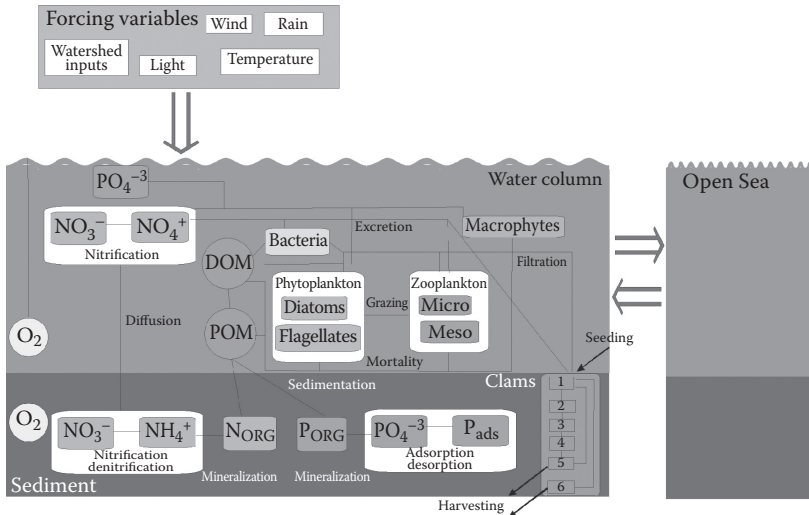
Forcing variables Wind Rain
Watershed inputs Light Temperature

$PO_4^{-3}$
Water column
Open Sea
$NO_3^-$ $NO_4^+$
Nitrification
Excretion
Macrophytes
Bacteria
DOM
Filtration
Phytoplankton
Diatoms
Flagellates
Grazing
Zooplankton
Micro
Meso
$O_2$
Diffusion
POM
Mortality
Seeding
Sedimentation
Clams
1
2
3
4
5
6
$O_2$
$NO_3^-$ $NH_4^+$
Nitrification denitrification
$N_{ORG}$
Mineralization
$P_{ORG}$
Mineralization
$PO_4^{-3}$ $P_{ads}$
Adsorption desorption
Sediment
Harvesting